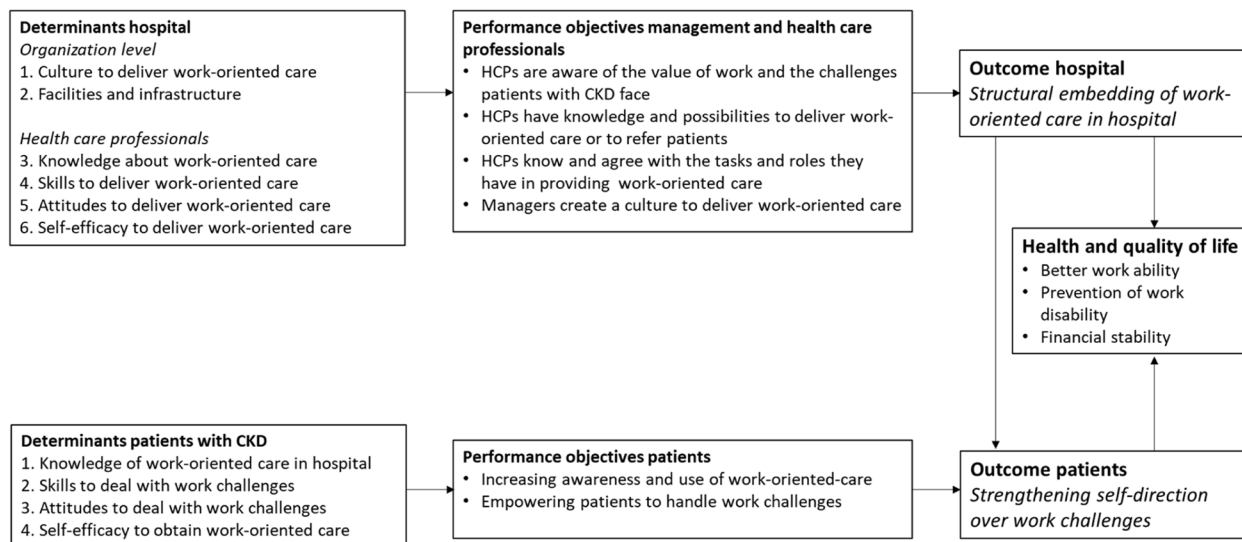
**Determinants hospital**
*Organization level*
1. Culture to deliver work-oriented care
2. Facilities and infrastructure

*Health care professionals*
3. Knowledge about work-oriented care
4. Skills to deliver work-oriented care
5. Attitudes to deliver work-oriented care
6. Self-efficacy to deliver work-oriented care

**Performance objectives management and health care professionals**
• HCPs are aware of the value of work and the challenges patients with CKD face
• HCPs have knowledge and possibilities to deliver work-oriented care or to refer patients
• HCPs know and agree with the tasks and roles they have in providing work-oriented care
• Managers create a culture to deliver work-oriented care

**Outcome hospital**
*Structural embedding of work-oriented care in hospital*

**Health and quality of life**
• Better work ability
• Prevention of work disability
• Financial stability

**Determinants patients with CKD**
1. Knowledge of work-oriented care in hospital
2. Skills to deal with work challenges
3. Attitudes to deal with work challenges
4. Self-efficacy to obtain work-oriented care

**Performance objectives patients**
• Increasing awareness and use of work-oriented-care
• Empowering patients to handle work challenges

**Outcome patients**
*Strengthening self-direction over work challenges*